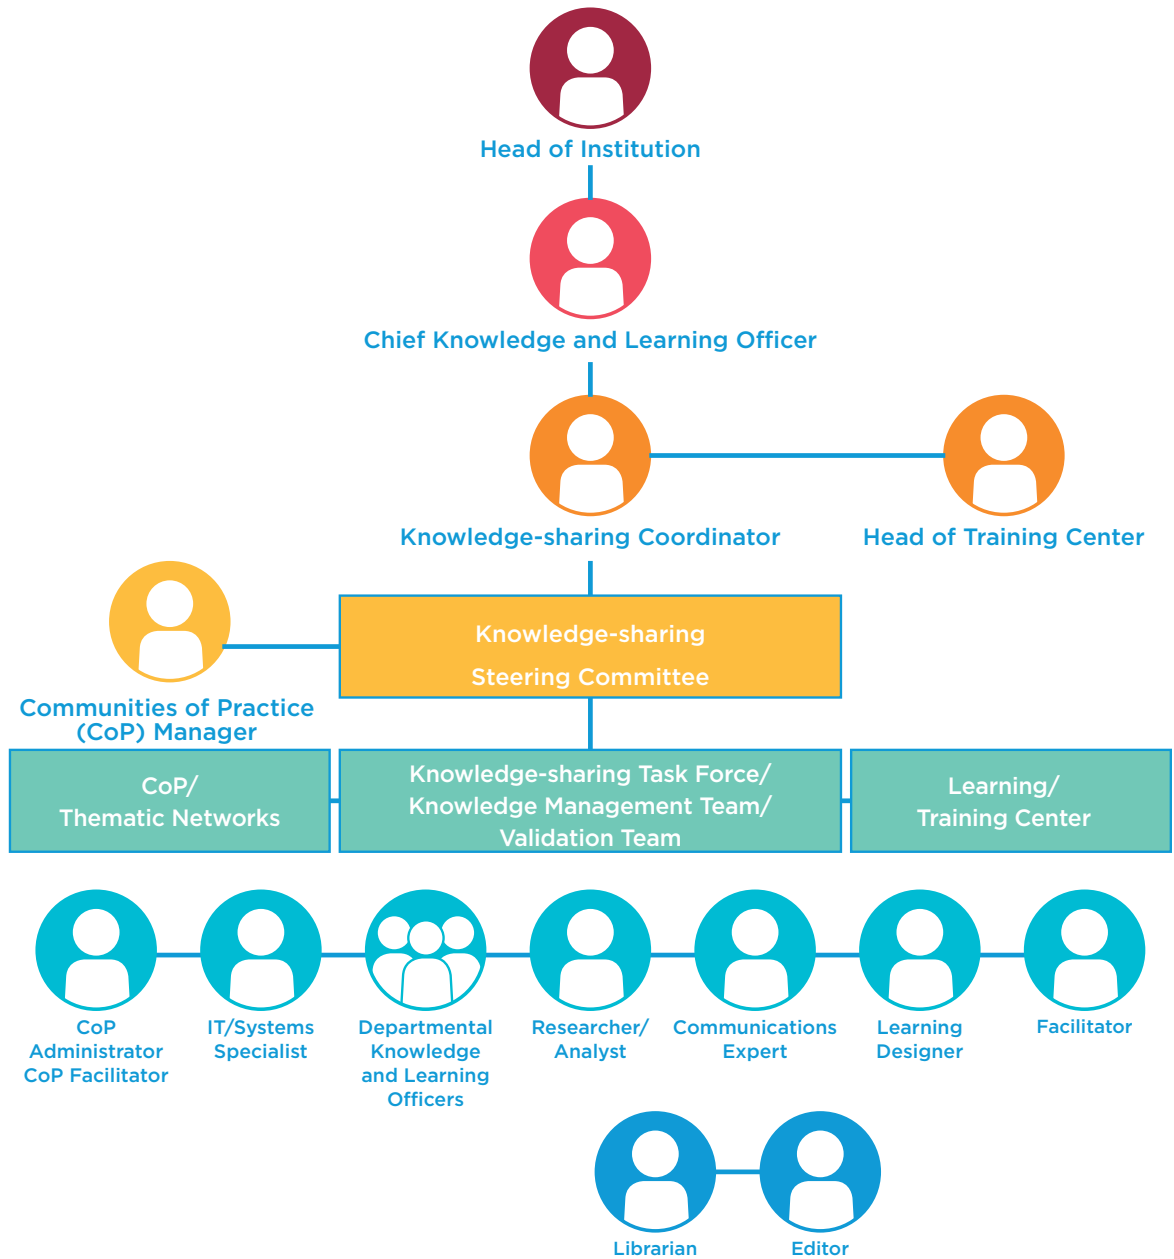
Head of Institution

Chief Knowledge and Learning Officer

Knowledge-sharing Coordinator

Head of Training Center

Knowledge-sharing Steering Committee

Communities of Practice (CoP) Manager

CoP/ Thematic Networks

Knowledge-sharing Task Force/ Knowledge Management Team/ Validation Team

Learning/ Training Center

CoP Administrator CoP Facilitator

IT/Systems Specialist

Departmental Knowledge and Learning Officers

Researcher/ Analyst

Communications Expert

Learning Designer

Facilitator

Librarian

Editor